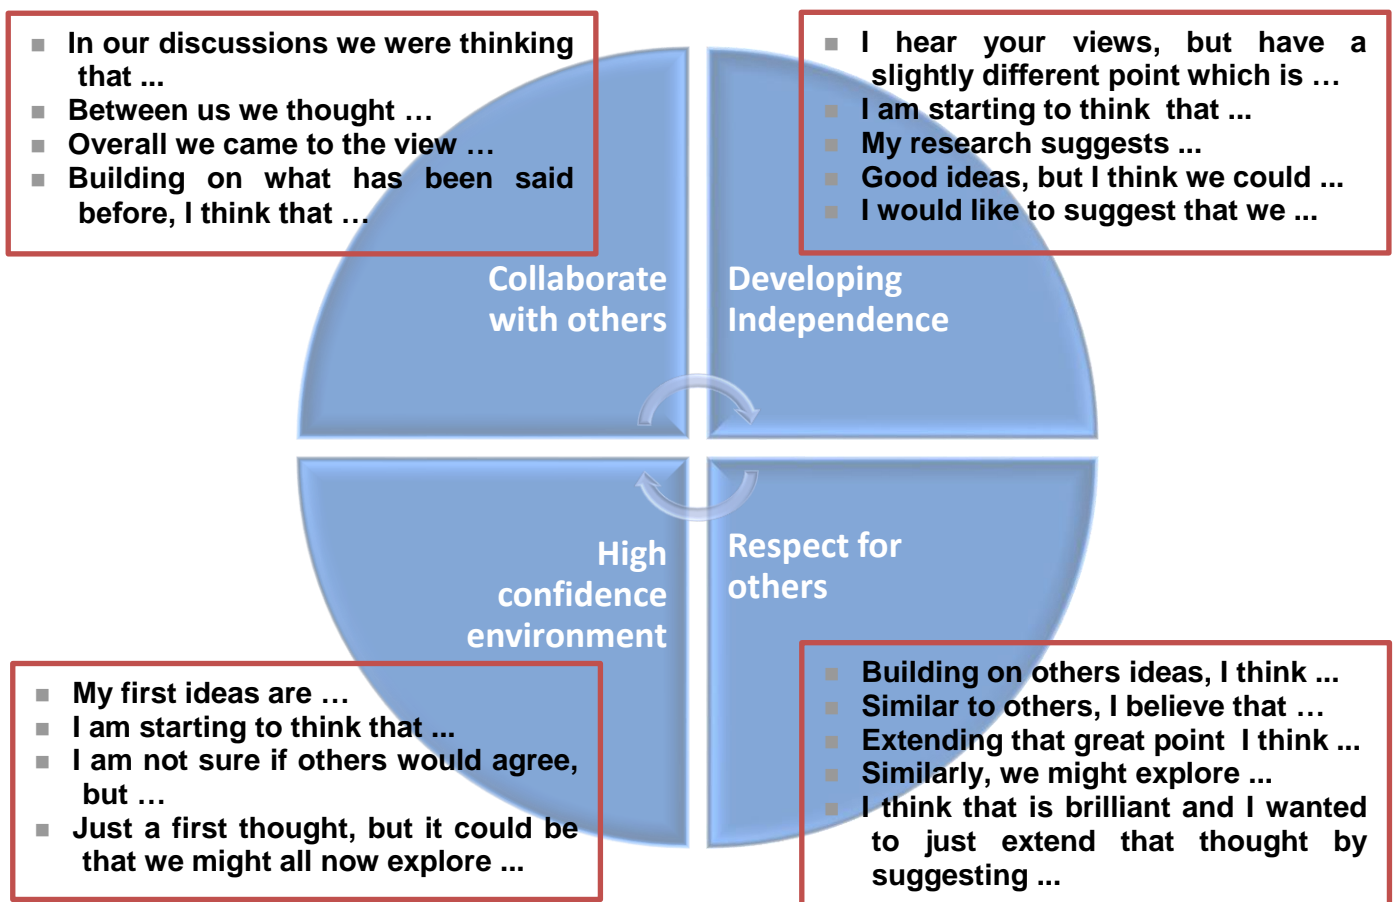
- In our discussions we were thinking that ...
- Between us we thought …
- Overall we came to the view …
- Building on what has been said before, I think that …

- I hear your views, but have a slightly different point which is …
- I am starting to think that ...
- My research suggests ...
- Good ideas, but I think we could ...
- I would like to suggest that we ...

Collaborate with others

Developing Independence

High confidence environment

Respect for others

- My first ideas are …
- I am starting to think that ...
- I am not sure if others would agree, but …
- Just a first thought, but it could be that we might all now explore ...

- Building on others ideas, I think ...
- Similar to others, I believe that …
- Extending that great point I think ...
- Similarly, we might explore ...
- I think that is brilliant and I wanted to just extend that thought by suggesting ...